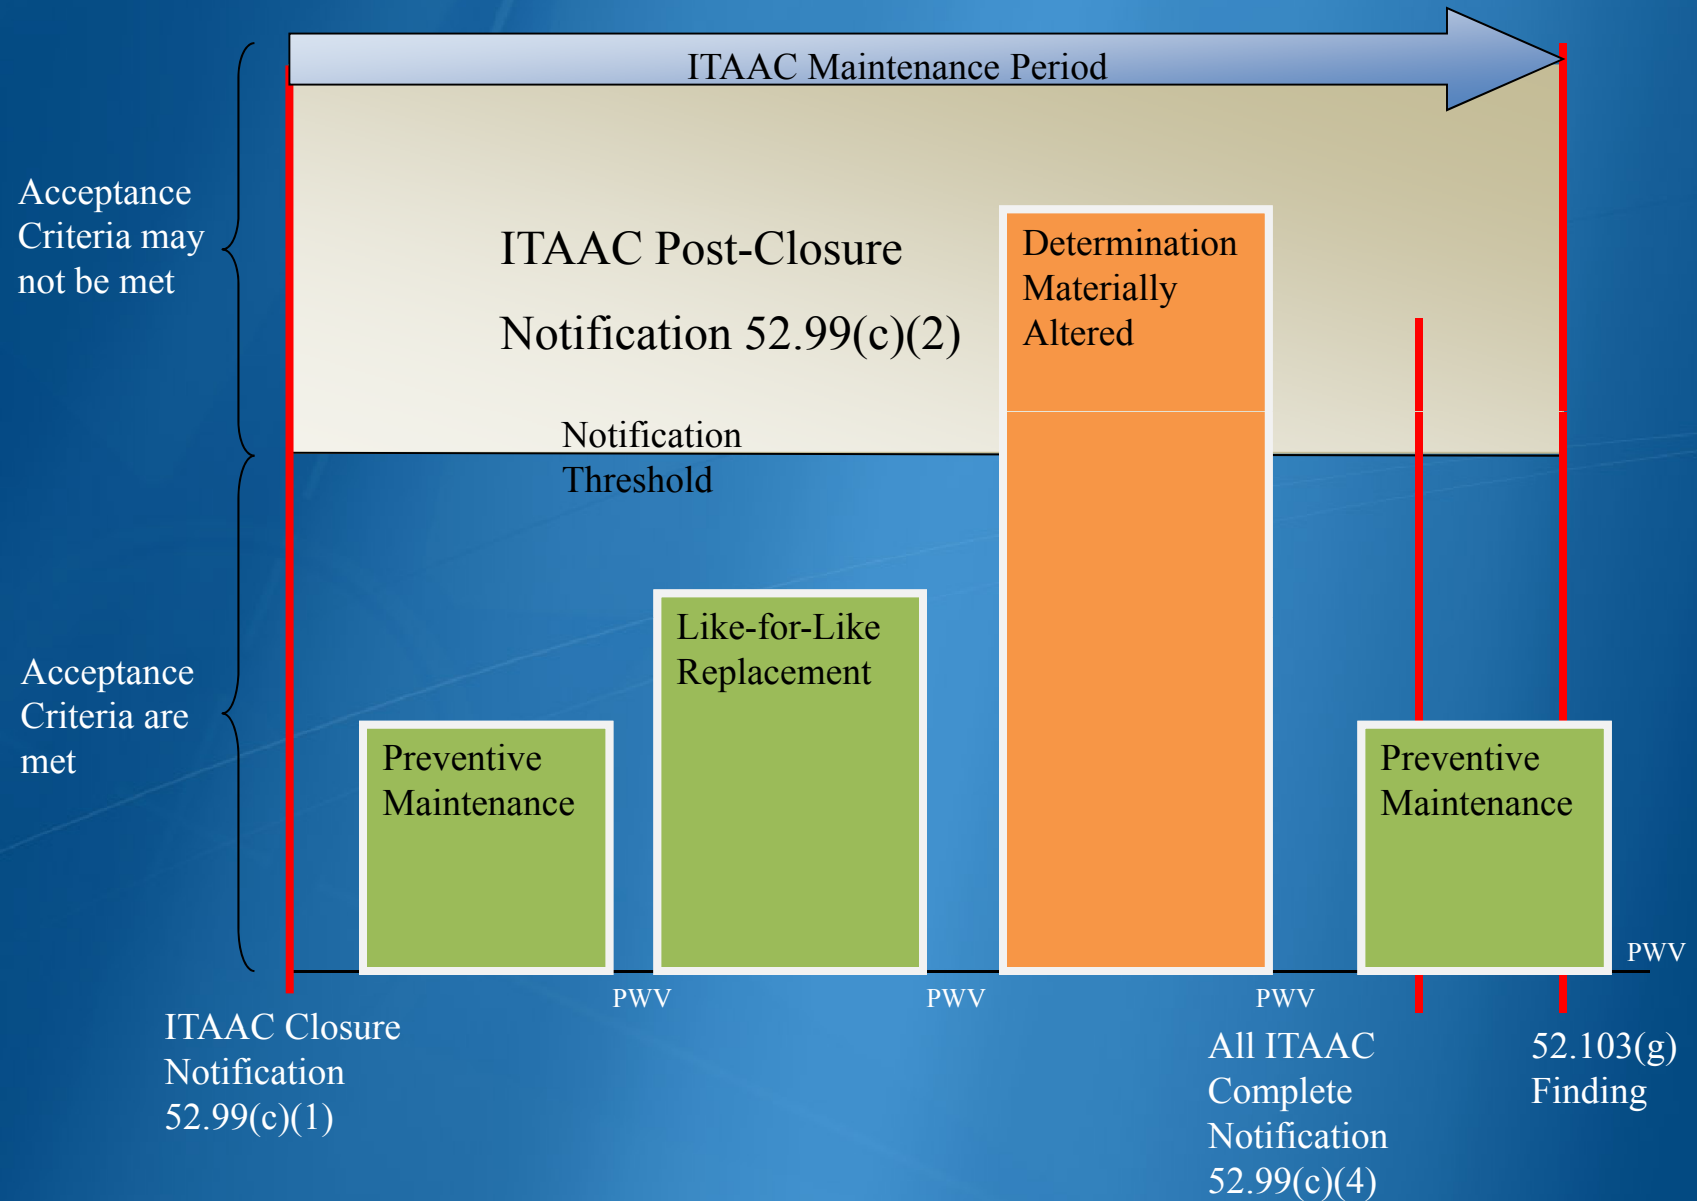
ITAAC Maintenance Period

Acceptance Criteria may not be met

ITAAC Post-Closure

Notification 52.99(c)(2)

Determination Materially Altered

Notification Threshold

Acceptance Criteria are met

Like-for-Like Replacement

Preventive Maintenance

Preventive Maintenance

PWV

PWV

PWV

PWV

ITAAC Closure Notification 52.99(c)(1)

All ITAAC Complete Notification 52.99(c)(4)

52.103(g) Finding